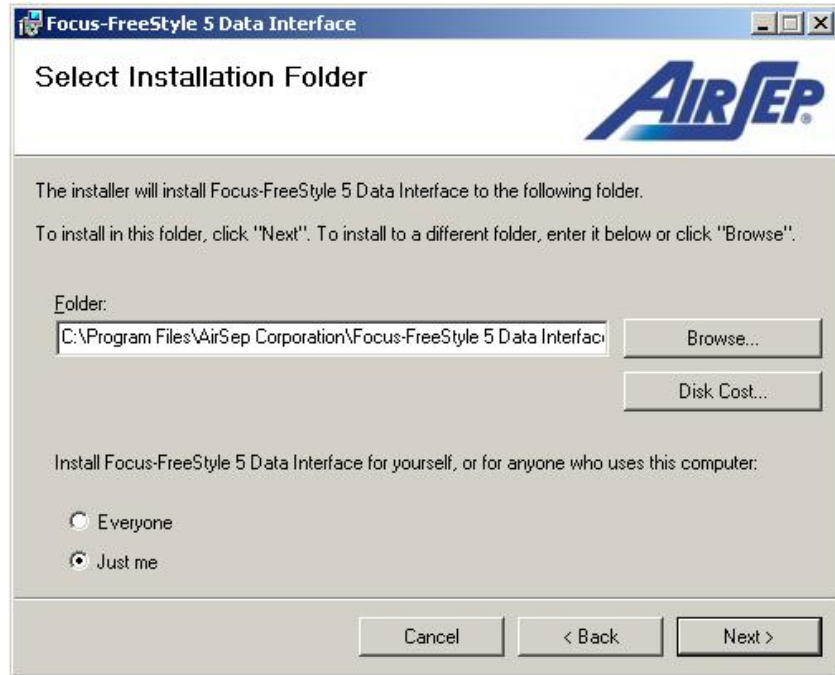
Focus-FreeStyle 5 Data Interface

Select Installation Folder

AIRSEP

The installer will install Focus-FreeStyle 5 Data Interface to the following folder.

To install in this folder, click "Next". To install to a different folder, enter it below or click "Browse".

Folder:

C:\Program Files\AirSep Corporation\Focus-FreeStyle 5 Data Interfac

Browse...

Disk Cost...

Install Focus-FreeStyle 5 Data Interface for yourself, or for anyone who uses this computer:

Everyone

Just me

Cancel

< Back

Next >